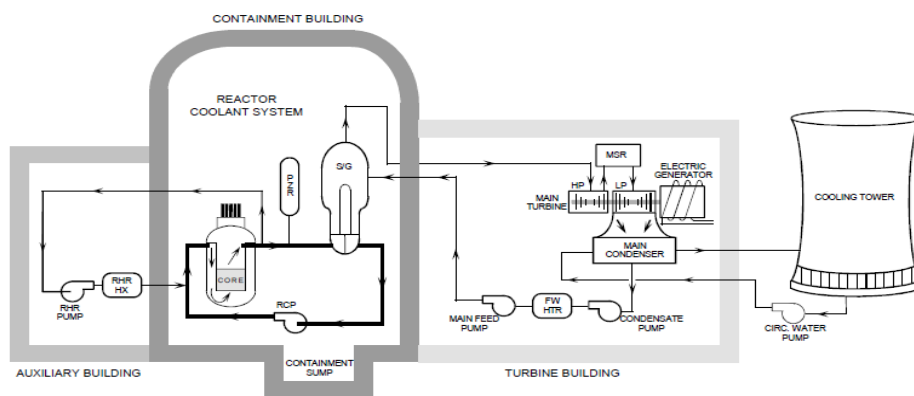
CONTAINMENT BUILDING

REACTOR COOLANT SYSTEM

PZR

S/G

MSR

HP

LP

ELECTRIC GENERATOR

MAIN TURBINE

COOLING TOWER

CORE

RHR HX

RHR PUMP

RCP

MAIN CONDENSER

MAIN FEED PUMP

FW HTR

CONDENSATE PUMP

CIRC. WATER PUMP

CONTAINMENT SUMP

AUXILIARY BUILDING

TURBINE BUILDING